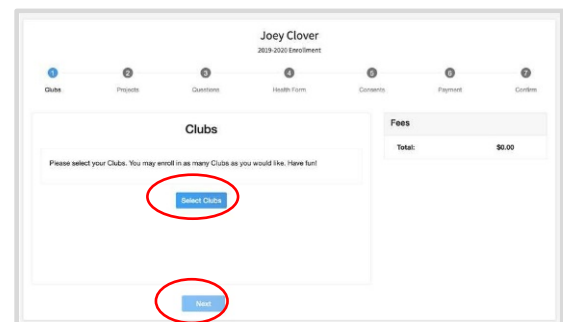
Joey Clover

2019-2020 Enrollment

1 Clubs
2 Projects
3 Questions
4 Health Form
5 Consents
6 Payment
7 Confirm

Clubs

Please select your Clubs. You may enroll in as many Clubs as you would like. Have fun!

Select Clubs

Next

Fees

| Total: | $0.00 |
|---|---|